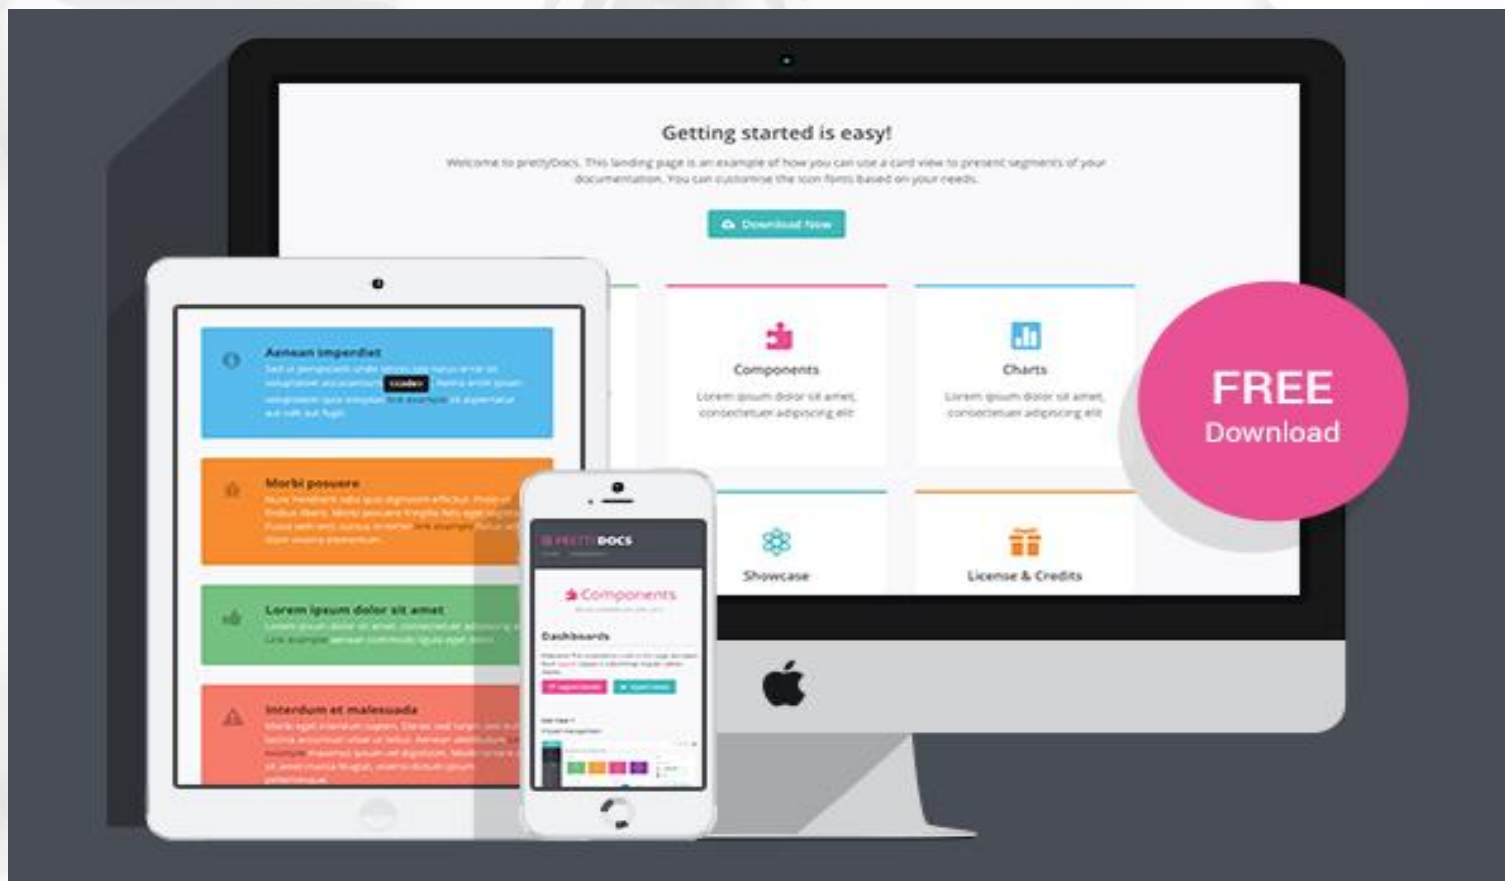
Getting started is easy!

Welcome to prettyDocs. This landing page is an example of how you can use a card view to present segments of your documentation. You can customise the icon fonts based on your needs.

Download Now

Components

Lorem ipsum dolor sit amet, consectetuer adipiscing elit

Charts

Lorem ipsum dolor sit amet, consectetuer adipiscing elit

Showcase

License & Credits

FREE
Download

Aenean imperdiet

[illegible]

Morbi posuere

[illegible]

Lorem ipsum dolor sit amet

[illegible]

Interdum et malesuada

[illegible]

PRETTY DOCS

Components

Dashboards

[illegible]